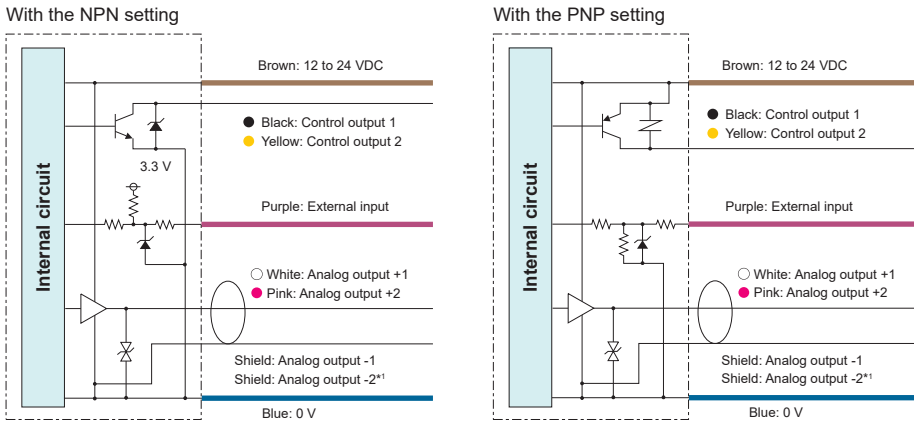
With the NPN setting

Internal circuit

Brown: 12 to 24 VDC

● Black: Control output 1
● Yellow: Control output 2

3.3 V

Purple: External input

○ White: Analog output +1
● Pink: Analog output +2

Shield: Analog output -1
Shield: Analog output -2*1

Blue: 0 V

With the PNP setting

Internal circuit

Brown: 12 to 24 VDC

● Black: Control output 1
● Yellow: Control output 2

Purple: External input

○ White: Analog output +1
● Pink: Analog output +2

Shield: Analog output -1
Shield: Analog output -2*1

Blue: 0 V